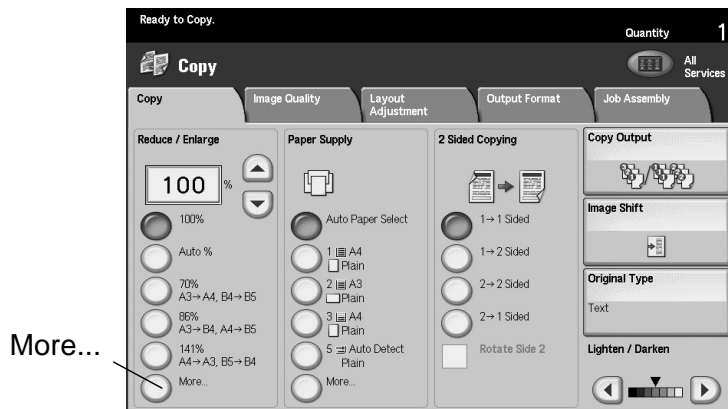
Ready to Copy.

Quantity 1

Copy

All Services

Copy | Image Quality | Layout Adjustment | Output Format | Job Assembly

Reduce / Enlarge

100 %

100%

Auto %

70% A3→A4, B4→B5

86% A3→B4, A4→B5

141% A4→A3, B5→B4

More...

Paper Supply

Auto Paper Select

1 A4 Plain

2 A3 Plain

3 A4 Plain

5 Auto Detect Plain

More...

2 Sided Copying

1→1 Sided

1→2 Sided

2→2 Sided

2→1 Sided

Rotate Side 2

Copy Output

Image Shift

Original Type

Text

Lighten / Darken

More...